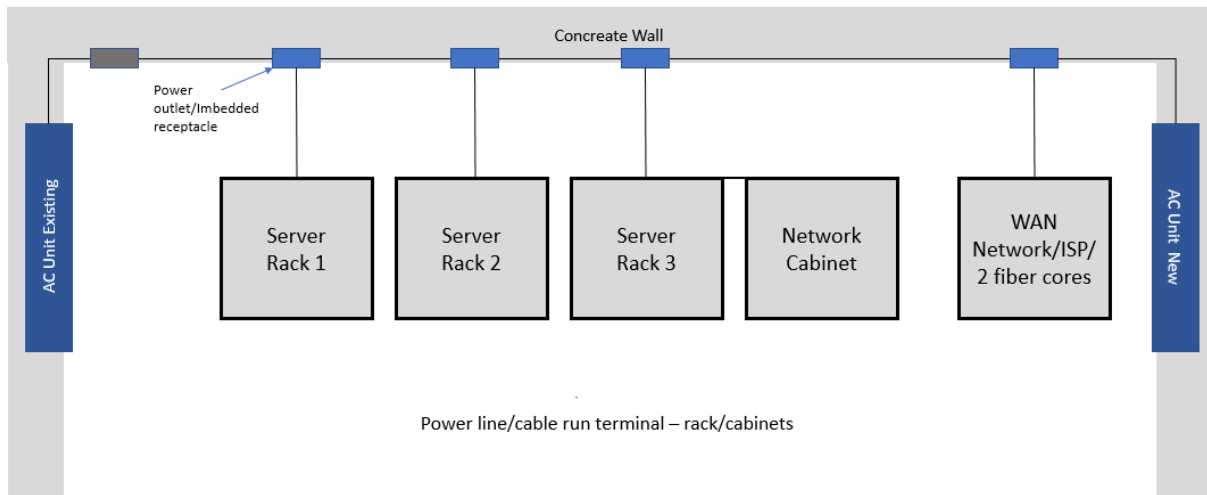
Concreate Wall

Power outlet/Imbedded receptacle

AC Unit Existing

Server Rack 1

Server Rack 2

Server Rack 3

Network Cabinet

WAN Network/ISP/ 2 fiber cores

AC Unit New

Power line/cable run terminal – rack/cabinets